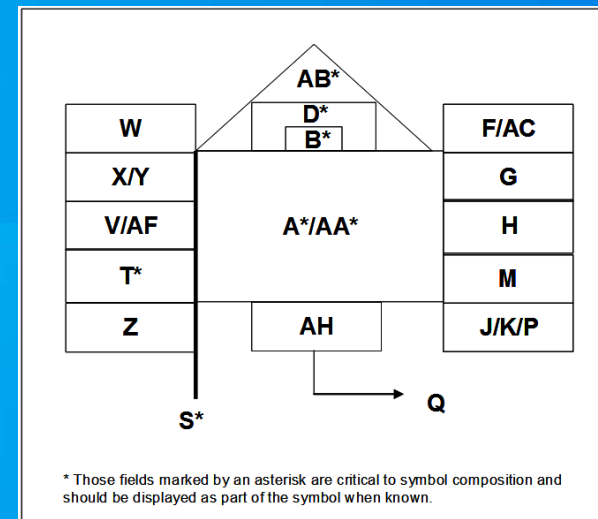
AB*

D*

B*

W

X/Y

V/AF

T*

Z

A*/AA*

AH

F/AC

G

H

M

J/K/P

S*

Q

* Those fields marked by an asterisk are critical to symbol composition and should be displayed as part of the symbol when known.